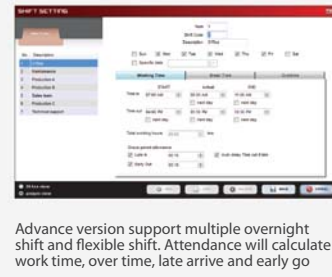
SHIFT SETTING

No. | Description
1 Office
2 Maintenance
3 Production A
4 Production B
5 Sales team
6 Production C
7 Technical support

Item
Shift Code
Description Office

Sun Mon Tue Wed Thu Fri Sat
Specific date

Working Time | Break Time | Overtime

START | Actual | END
Time in
next day | next day
Time out
next day | next day

Total working hours

Grace period allowance
Late in
Early Out
Auto delay Time out if late

Advance version support multiple overnight shift and flexible shift. Attendance will calculate work time, over time, late arrive and early go